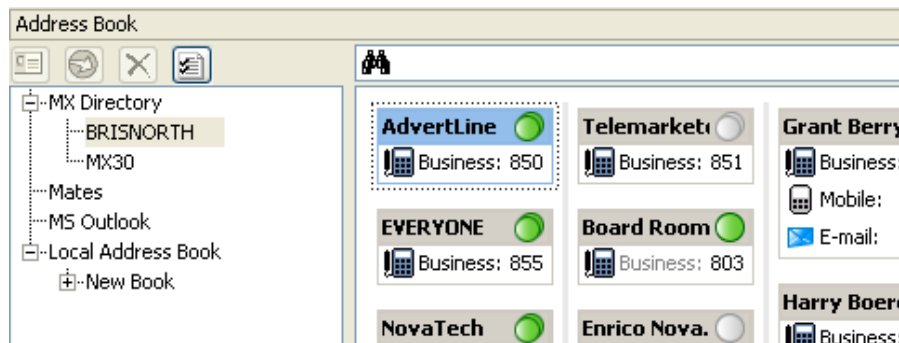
Address Book

MX Directory
BRISNORTH
MX30
Mates
MS Outlook
Local Address Book
New Book

AdvertLine
Business: 850

Telemarket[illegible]
Business: 851

Grant Berry
Business:
Mobile:
E-mail:

EVERYONE
Business: 855

Board Room
Business: 803

Harry Boer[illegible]
Business:

NovaTech

Enrico Nova.